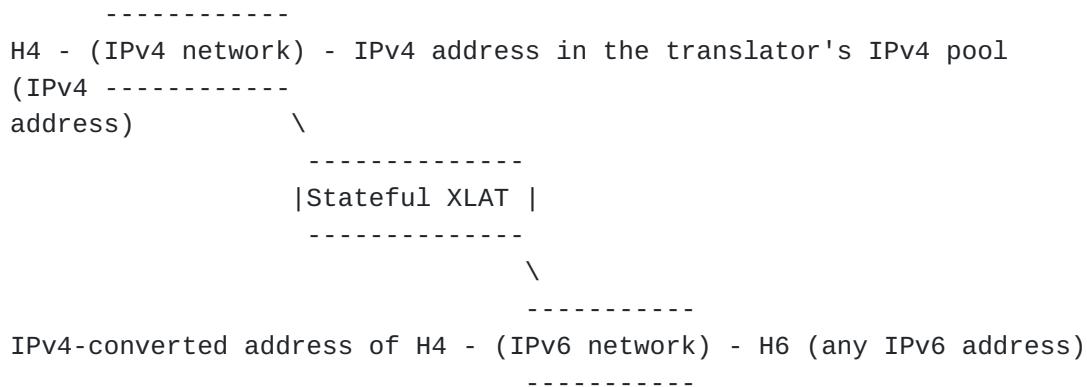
------------
H4 - (IPv4 network) - IPv4 address in the translator's IPv4 pool
(IPv4 ------------
address)           \
                    --------------
                   |Stateful XLAT |
                    --------------
                                 \
                                 -----------
IPv4-converted address of H4 - (IPv6 network) - H6 (any IPv6 address)
                                 -----------